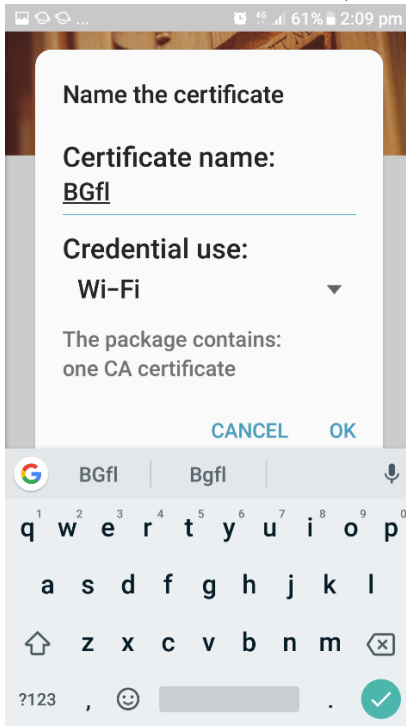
... 4G 61% 2:09 pm

Name the certificate

Certificate name:
BGfl

Credential use:
Wi-Fi

The package contains:
one CA certificate

CANCEL OK

BGfl Bgfl

1 2 3 4 5 6 7 8 9 0
q w e r t y u i o p
a s d f g h j k l
z x c v b n m
?123 , .